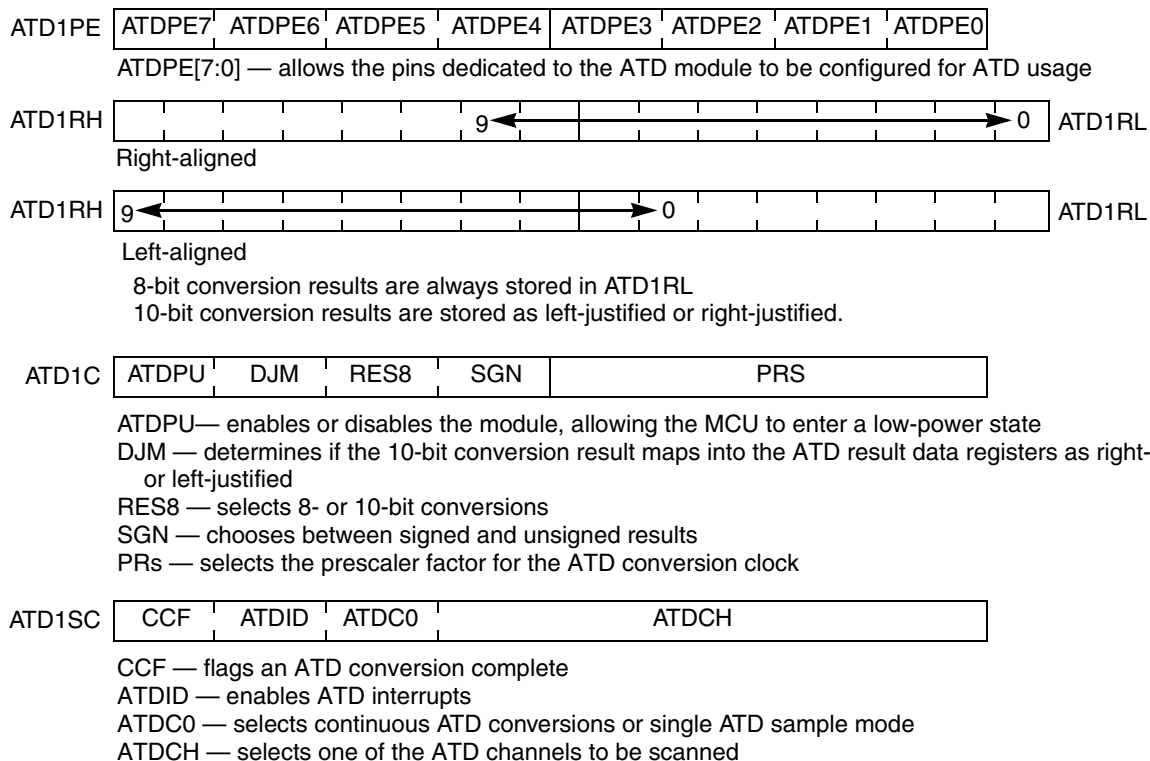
ATD1PE

| ATDPE7 | ATDPE6 | ATDPE5 | ATDPE4 | ATDPE3 | ATDPE2 | ATDPE1 | ATDPE0 |
|---|---|---|---|---|---|---|---|

ATDPE[7:0] — allows the pins dedicated to the ATD module to be configured for ATD usage

ATD1RH 9 0 ATD1RL

Right-aligned

ATD1RH 9 0 ATD1RL

Left-aligned

8-bit conversion results are always stored in ATD1RL
10-bit conversion results are stored as left-justified or right-justified.

ATD1C

| ATDPU | DJM | RES8 | SGN | PRS |
|---|---|---|---|---|

ATDPU— enables or disables the module, allowing the MCU to enter a low-power state
DJM — determines if the 10-bit conversion result maps into the ATD result data registers as right- or left-justified
RES8 — selects 8- or 10-bit conversions
SGN — chooses between signed and unsigned results
PRs — selects the prescaler factor for the ATD conversion clock

ATD1SC

| CCF | ATDID | ATDC0 | ATDCH |
|---|---|---|---|

CCF — flags an ATD conversion complete
ATDID — enables ATD interrupts
ATDC0 — selects continuous ATD conversions or single ATD sample mode
ATDCH — selects one of the ATD channels to be scanned